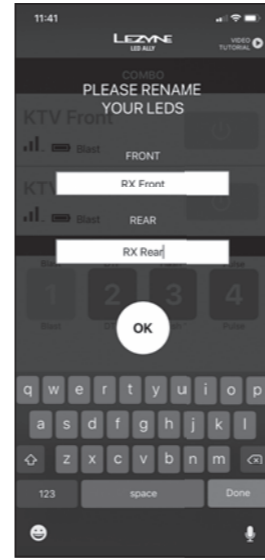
11:41

LEZYNE
LED ALLY

VIDEO
TUTORIAL

COMBO

PLEASE RENAME
YOUR LEDS

KTV Front

Blast

FRONT

RX Front

KTV

Blast

REAR

RX Rear

1

2

3

4

Blast

Pulse

OK

q w e r t y u i o p

a s d f g h j k l

z x c v b n m

123

space

Done